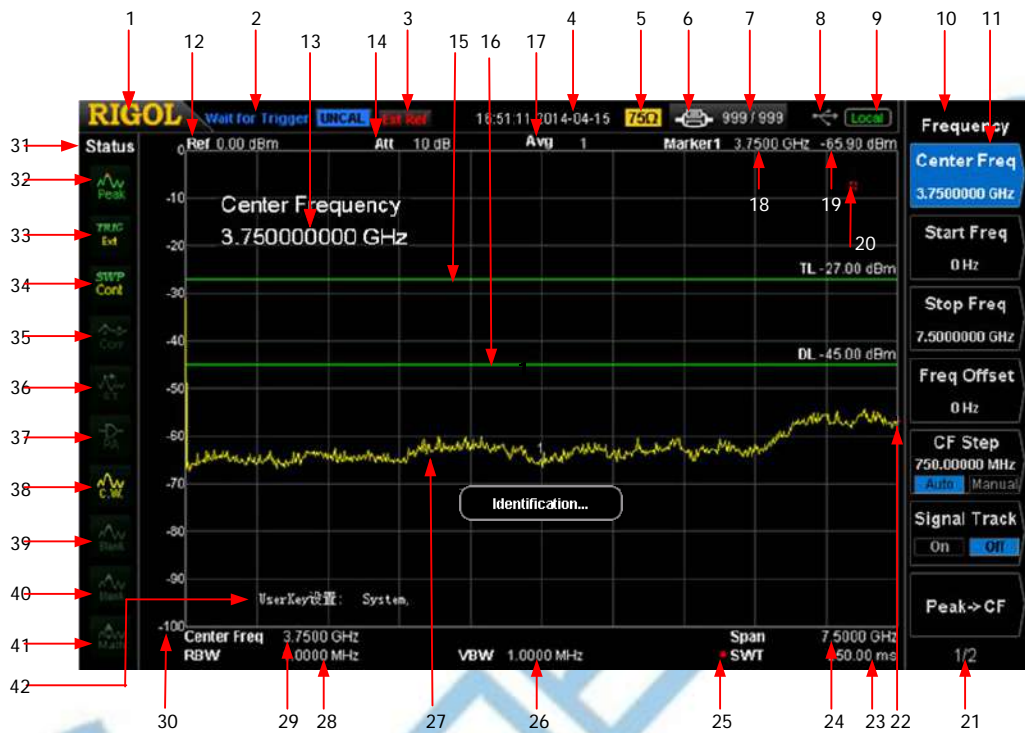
1 2 3 4 5 6 7 8 9 10 11
12 13 14 15 16 17

RIGOL Wait for Trigger UNCAL Ext Ref 16:51:11 2014-04-15 75Ω 999 / 999 Local

Frequency

Status

Ref 0.00 dBm Att 10 dB Avg 1 Marker1 3.7500 GHz -65.90 dBm

Peak
TRIG Ext
SWP Cont
Corr
Blank
Math

0
-10
-20
-30
-40
-50
-60
-70
-80
-90
-100

Center Frequency
3.750000000 GHz

TL -27.00 dBm
DL -45.00 dBm

Identification...

UserKey设置: System.

Center Freq 3.7500 GHz
RBW 1.0000 MHz
VBW 1.0000 MHz
Span 7.5000 GHz
SWT 750.00 ms

Center Freq
3.7500000 GHz
Start Freq
0 Hz
Stop Freq
7.5000000 GHz
Freq Offset
0 Hz
CF Step
750.00000 MHz
Auto Manual
Signal Track
On Off
Peak->CF
1/2

31 32 33 34 35 36 37 38 39 40 41 42
18 19 20
30 29 28 27 26 25 24 23 22 21